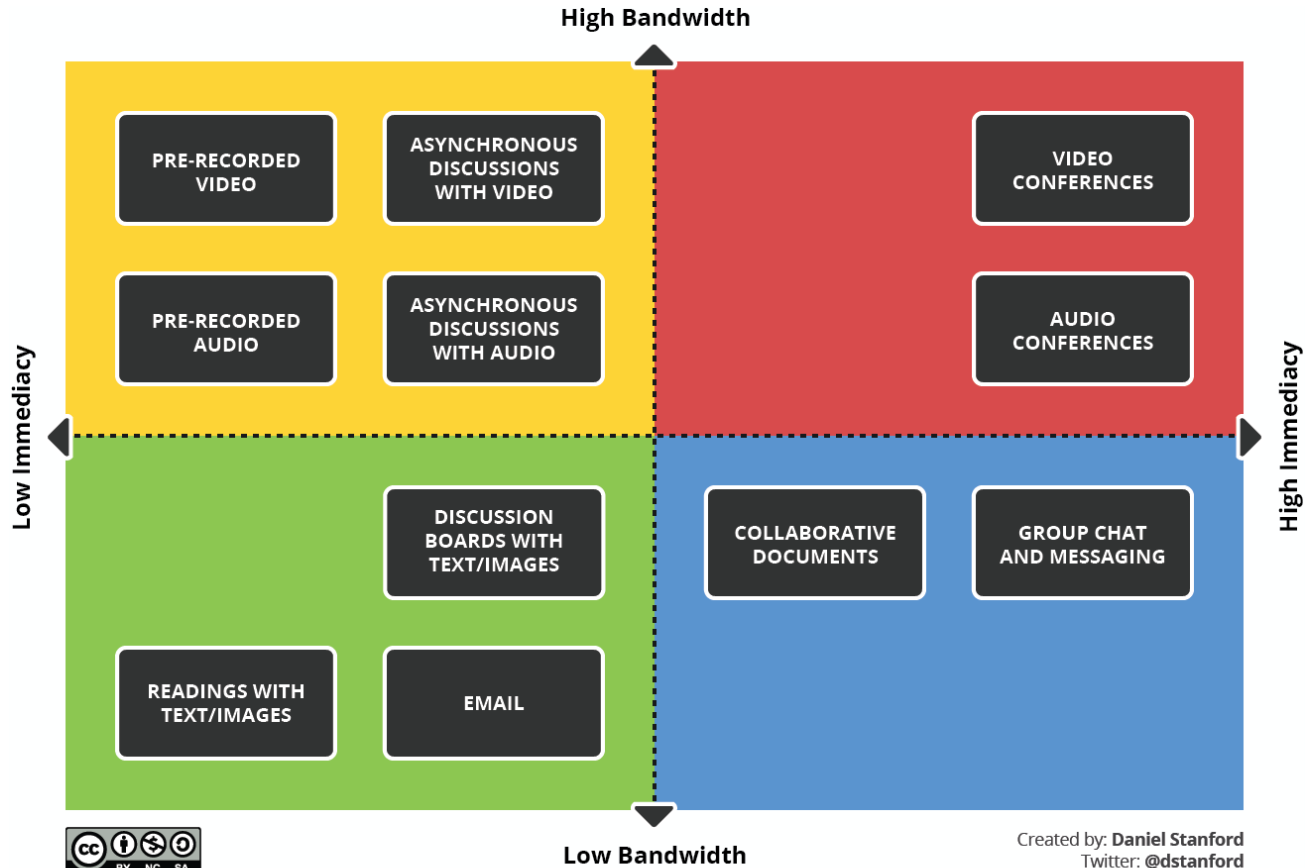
High Bandwidth

Low Immediacy

High Immediacy

PRE-RECORDED VIDEO

ASYNCHRONOUS DISCUSSIONS WITH VIDEO

VIDEO CONFERENCES

PRE-RECORDED AUDIO

ASYNCHRONOUS DISCUSSIONS WITH AUDIO

AUDIO CONFERENCES

DISCUSSION BOARDS WITH TEXT/IMAGES

COLLABORATIVE DOCUMENTS

GROUP CHAT AND MESSAGING

READINGS WITH TEXT/IMAGES

EMAIL

Low Bandwidth

BY NC SA

Created by: Daniel Stanford
Twitter: @dstanford